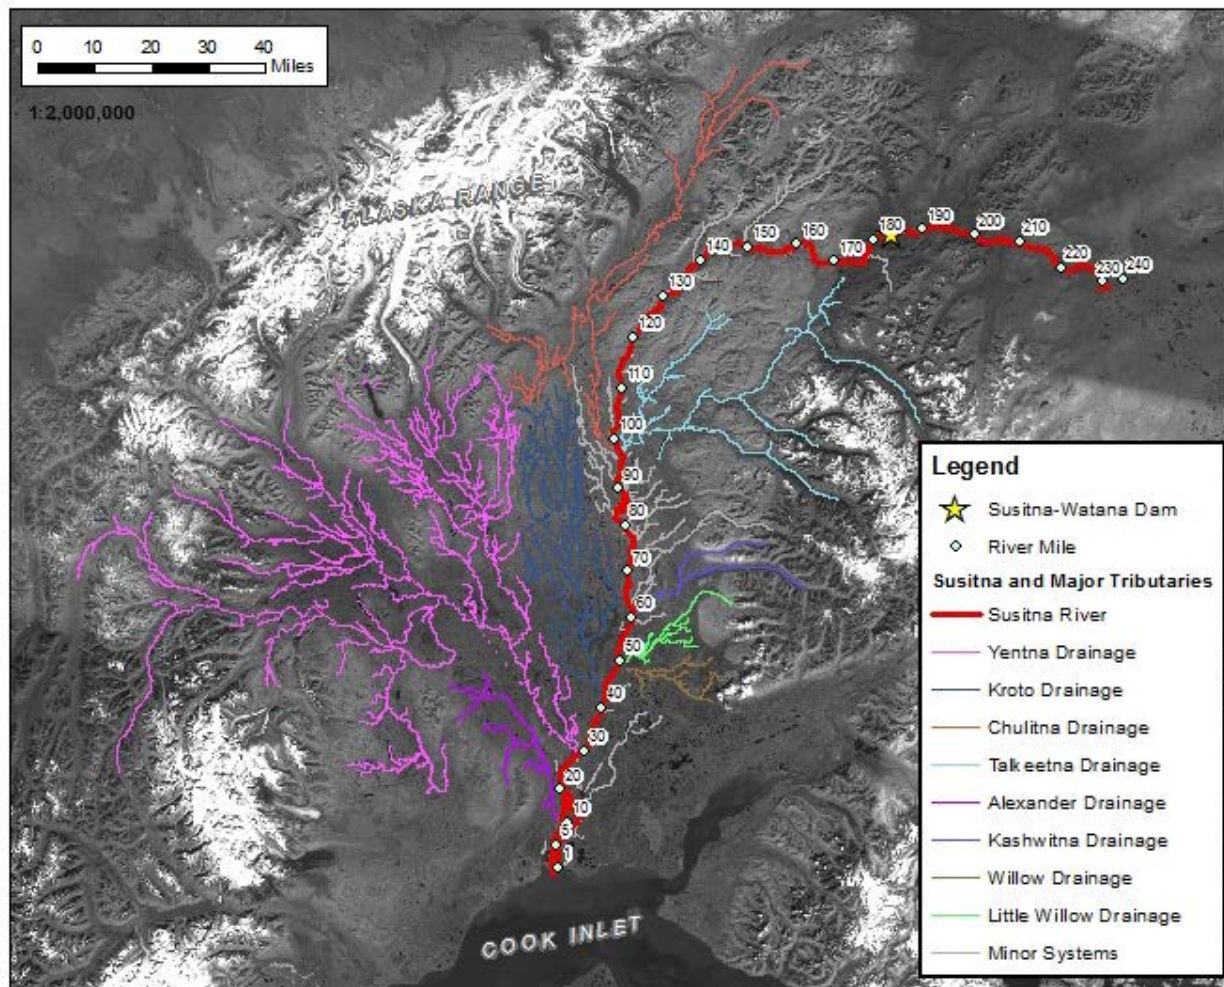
0 10 20 30 40
Miles

1:2,000,000

ALASKA RANGE

140 150 160 170 180 190 200 210 220 230 240

130
120
110
100
90
80
70
60
50
40
30
20
10
5
1

COOK INLET

Legend
Susitna-Watana Dam
River Mile
Susitna and Major Tributaries
Susitna River
Yentna Drainage
Kroto Drainage
Chulitna Drainage
Talkeetna Drainage
Alexander Drainage
Kashwitna Drainage
Willow Drainage
Little Willow Drainage
Minor Systems